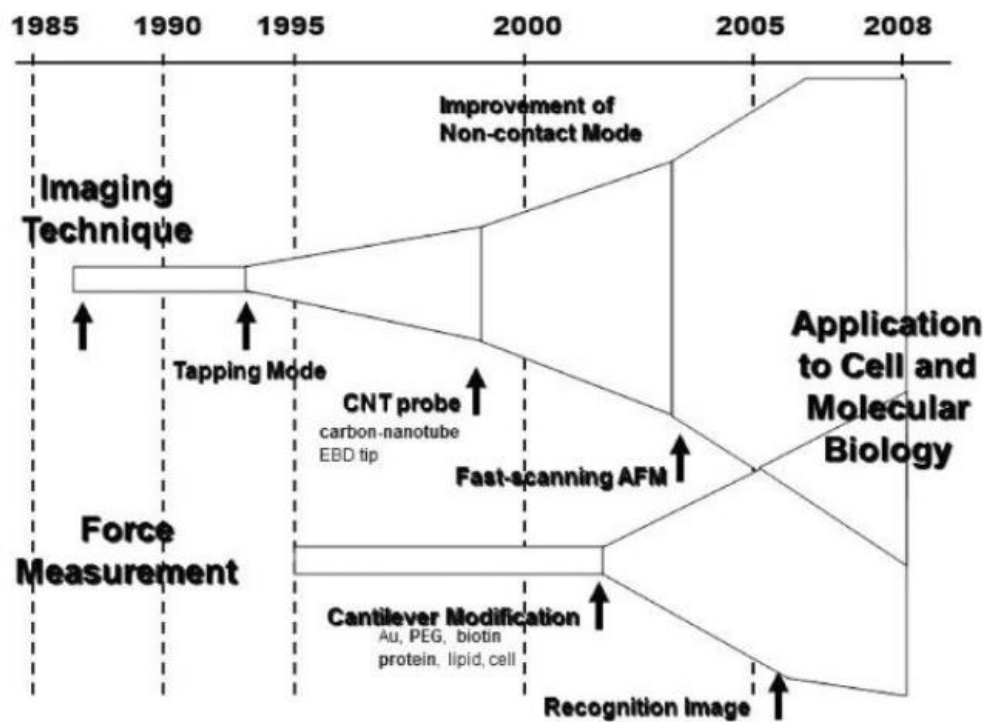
1985
1990
1995
2000
2005
2008

Improvement of Non-contact Mode

Imaging Technique

Tapping Mode

CNT probe
carbon-nanotube
EBD tip

Fast-scanning AFM

Application to Cell and Molecular Biology

Force Measurement

Cantilever Modification
Au, PEG, biotin
protein, lipid, cell

Recognition Image